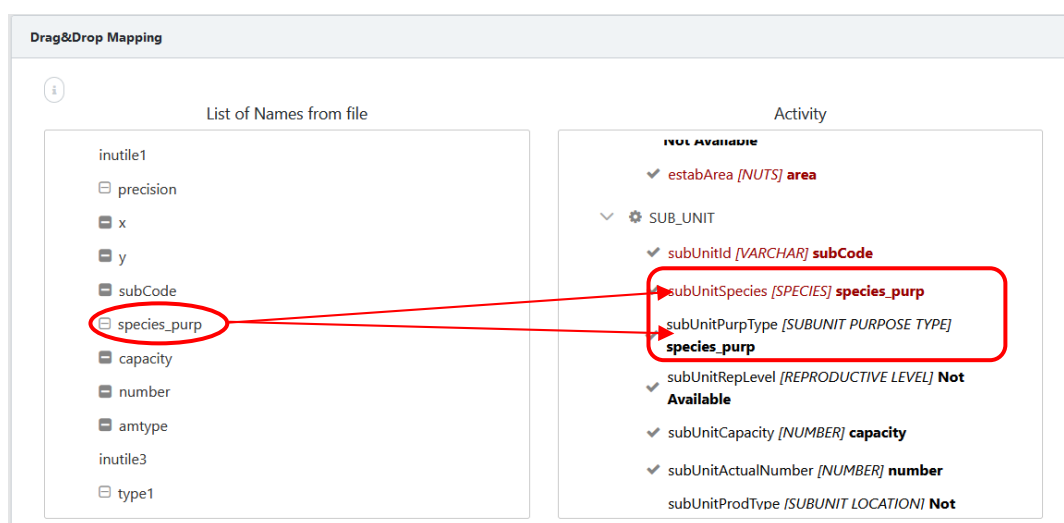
Drag&Drop Mapping

List of Names from file

inutile1
precision
x
y
subCode
species_purp
capacity
number
amtype
inutile3
type1

Activity

Not Available
estabArea *[NUTS]* **area**
SUB_UNIT
subUnitId *[VARCHAR]* **subCode**
subUnitSpecies *[SPECIES]* **species_purp**
subUnitPurpType *[SUBUNIT PURPOSE TYPE]* **species_purp**
subUnitRepLevel *[REPRODUCTIVE LEVEL]* **Not Available**
subUnitCapacity *[NUMBER]* **capacity**
subUnitActualNumber *[NUMBER]* **number**
subUnitProdType *[SUBUNIT LOCATION]* **Not**